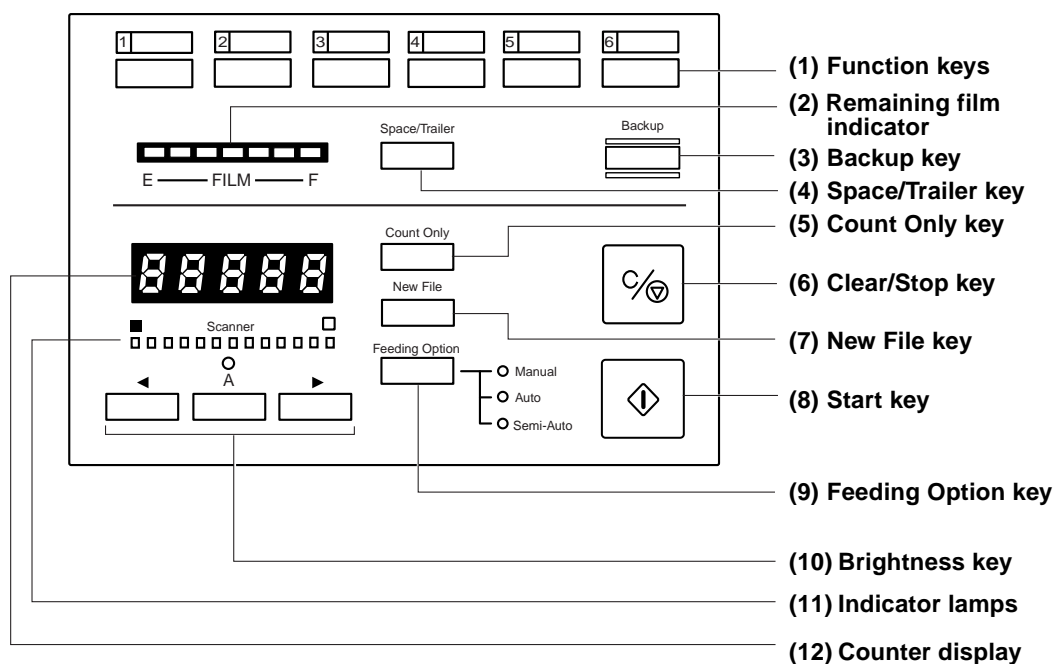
1
2
3
4
5
6

(1) Function keys

(2) Remaining film indicator

Space/Trailer

Backup

(3) Backup key

E —— FILM —— F

(4) Space/Trailer key

Count Only

(5) Count Only key

88888

(6) Clear/Stop key

New File

(7) New File key

Scanner

Feeding Option

Manual
Auto
Semi-Auto

◄
A
►

(8) Start key

(9) Feeding Option key

(10) Brightness key

(11) Indicator lamps

(12) Counter display